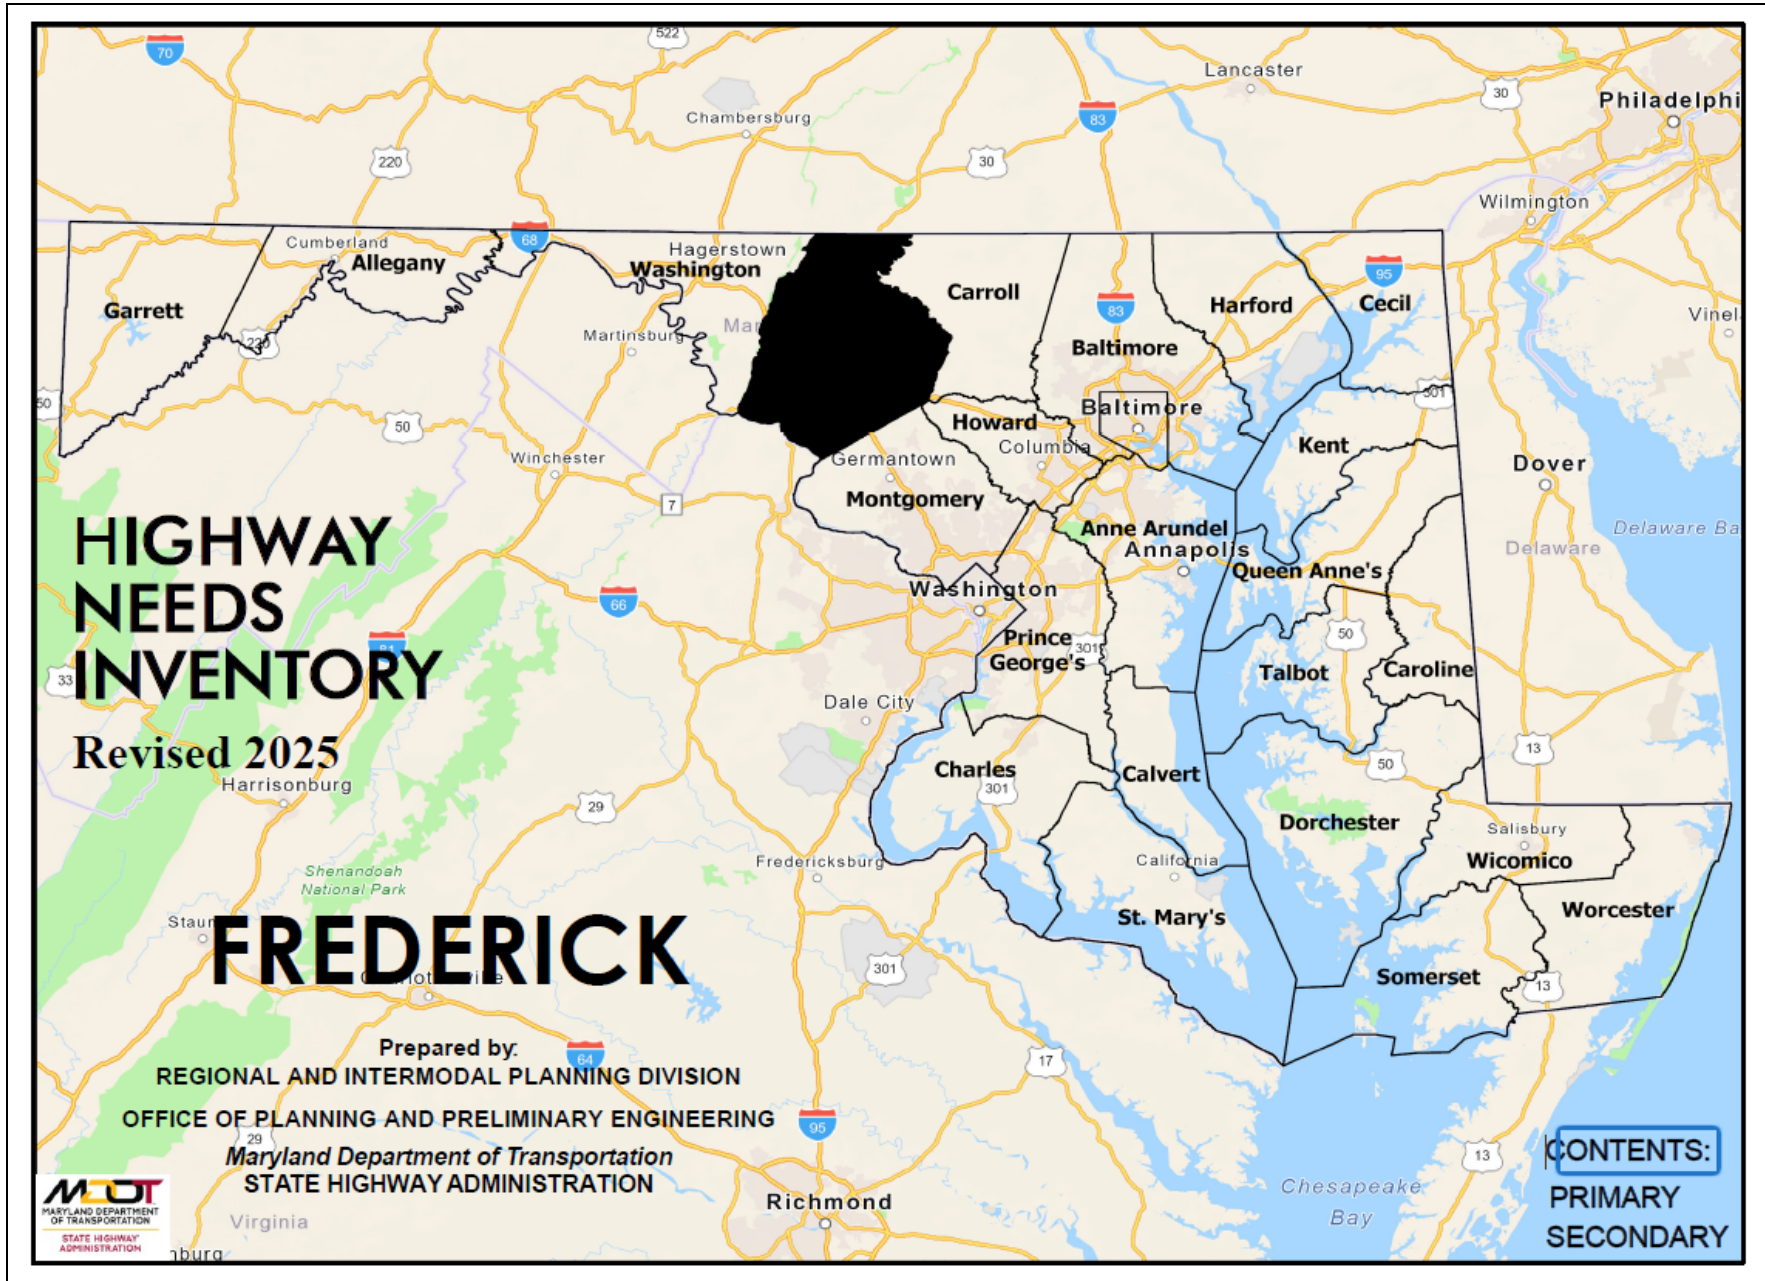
HIGHWAY NEEDS INVENTORY

Revised 2025

FREDERICK

Prepared by:
REGIONAL AND INTERMODAL PLANNING DIVISION
OFFICE OF PLANNING AND PRELIMINARY ENGINEERING
Maryland Department of Transportation
STATE HIGHWAY ADMINISTRATION

MDOT MARYLAND DEPARTMENT OF TRANSPORTATION STATE HIGHWAY ADMINISTRATION

CONTENTS:
PRIMARY
SECONDARY

70
522
Lancaster
30
Philadelphi
Chambersburg
83
220
30
Wilmington
Cumberland
68
Hagerstown
Allegany
Washington
Carroll
95
Garrett
83
Harford
Cecil
Vinel
Martinsburg
Mar
Baltimore
220
301
50
Baltimore
50
Howard
Kent
Columbia
Dover
Winchester
Germantown
Montgomery
7
Anne Arundel
Delaware Ba
Annapolis
Delaware
Queen Anne's
66
Washington
Prince George's
301
50
Talbot
Caroline
33
Dale City
Charles
301
13
Calvert
50
Harrisonburg
29
Dorchester
Salisbury
Wicomico
Fredericksburg
California
Shenandoah National Park
Staun
St. Mary's
Worcester
301
Somerset
13
17
64
95
29
13
Richmond
Chesapeake Bay
Virginia
burg